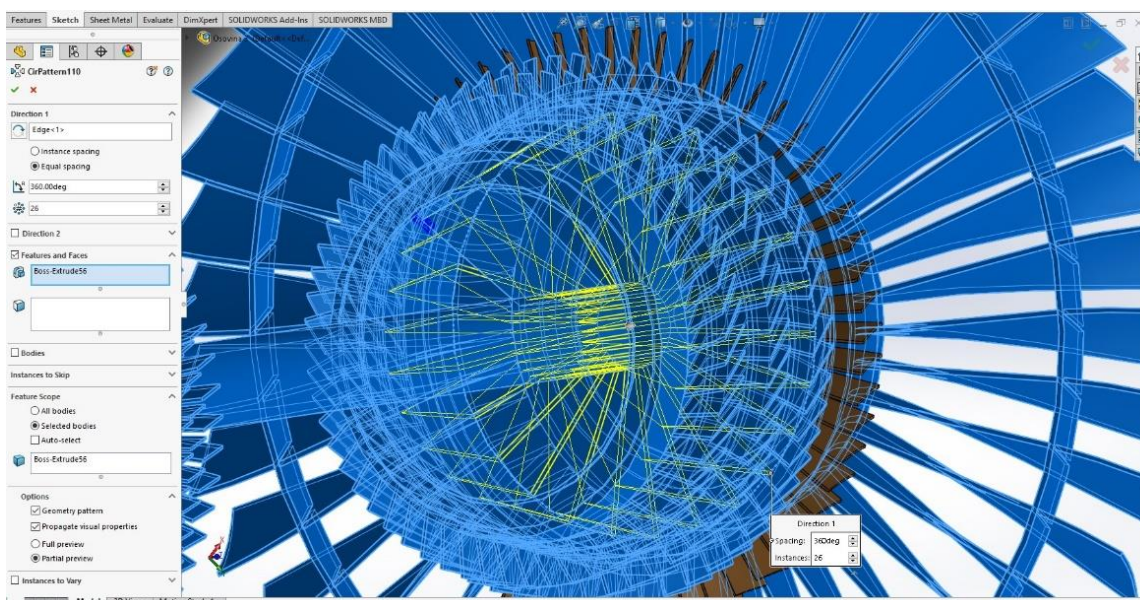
Features Sketch Sheet Metal Evaluate DimXpert SOLIDWORKS Add-Ins SOLIDWORKS MBD

Osovina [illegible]

CirPattern110

Direction 1

Edge<1>

Instance spacing

Equal spacing

360.00deg

26

Direction 2

Features and Faces

Boss-Extrude56

Bodies

Instances to Skip

Feature Scope

All bodies

Selected bodies

Auto-select

Boss-Extrude56

Options

Geometry pattern

Propagate visual properties

Full preview

Partial preview

Instances to Vary

Direction 1

Spacing: 360deg

Instances: 26